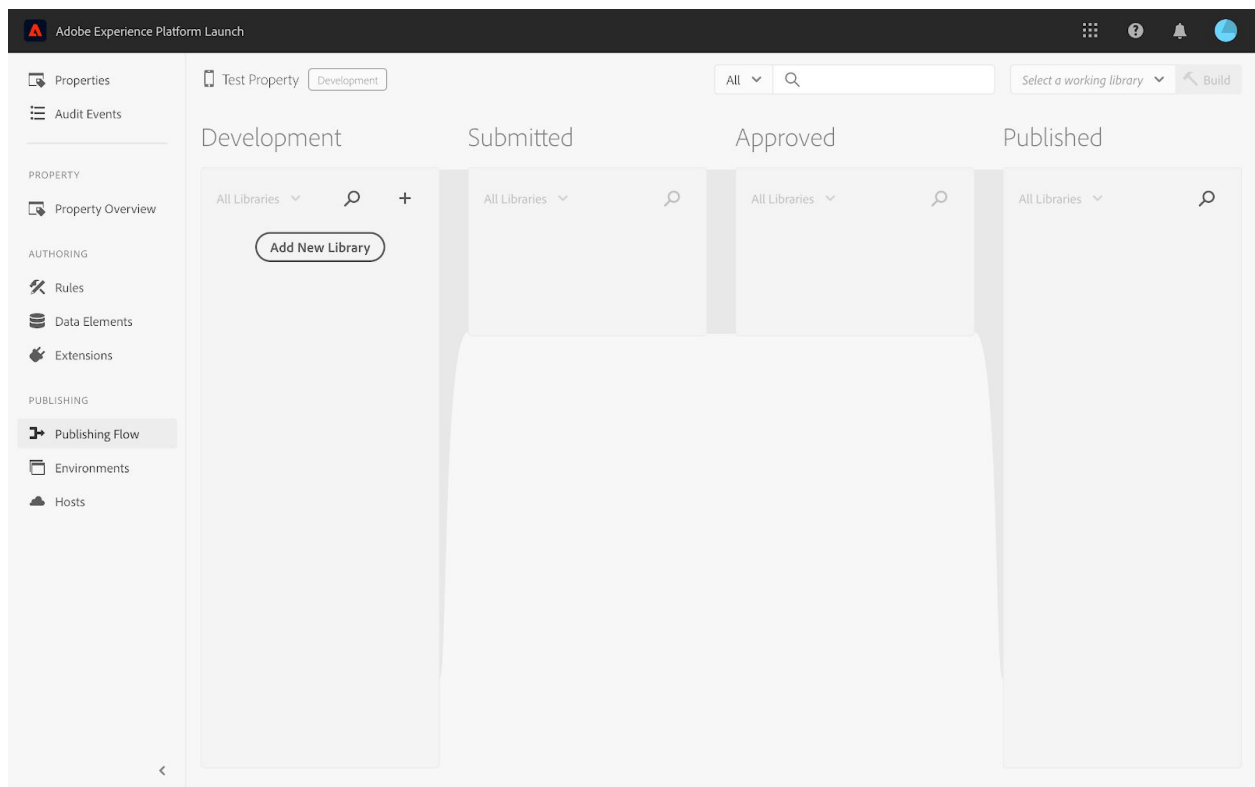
Adobe Experience Platform Launch

Properties
Audit Events

PROPERTY
Property Overview

AUTHORING
Rules
Data Elements
Extensions

PUBLISHING
Publishing Flow
Environments
Hosts

Test Property Development

All

Select a working library
Build

Development
All Libraries
+
Add New Library

Submitted
All Libraries

Approved
All Libraries

Published
All Libraries